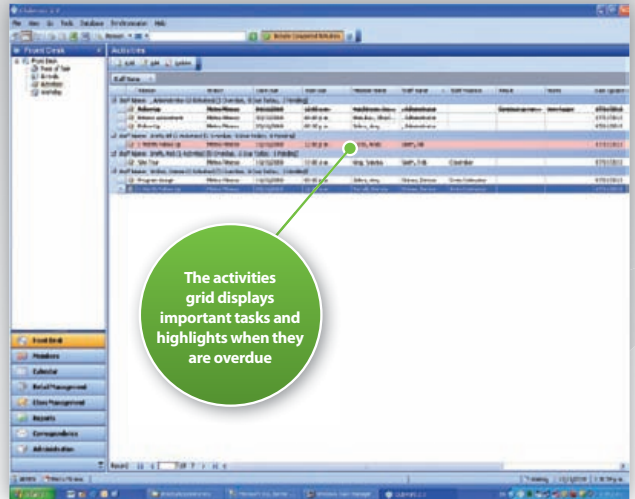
Front Desk

Activities

Add

Edit

Update

Staff Name

Front Desk

Members

Calendar

Retail Management

Class Management

Reports

Correspondence

Administration

The activities grid displays important tasks and highlights when they are overdue